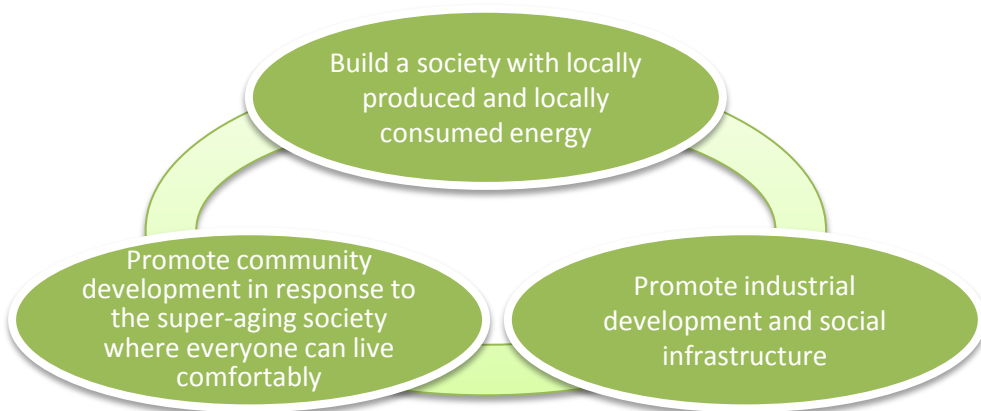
Build a society with locally produced and locally consumed energy

Promote community development in response to the super-aging society where everyone can live comfortably

Promote industrial development and social infrastructure